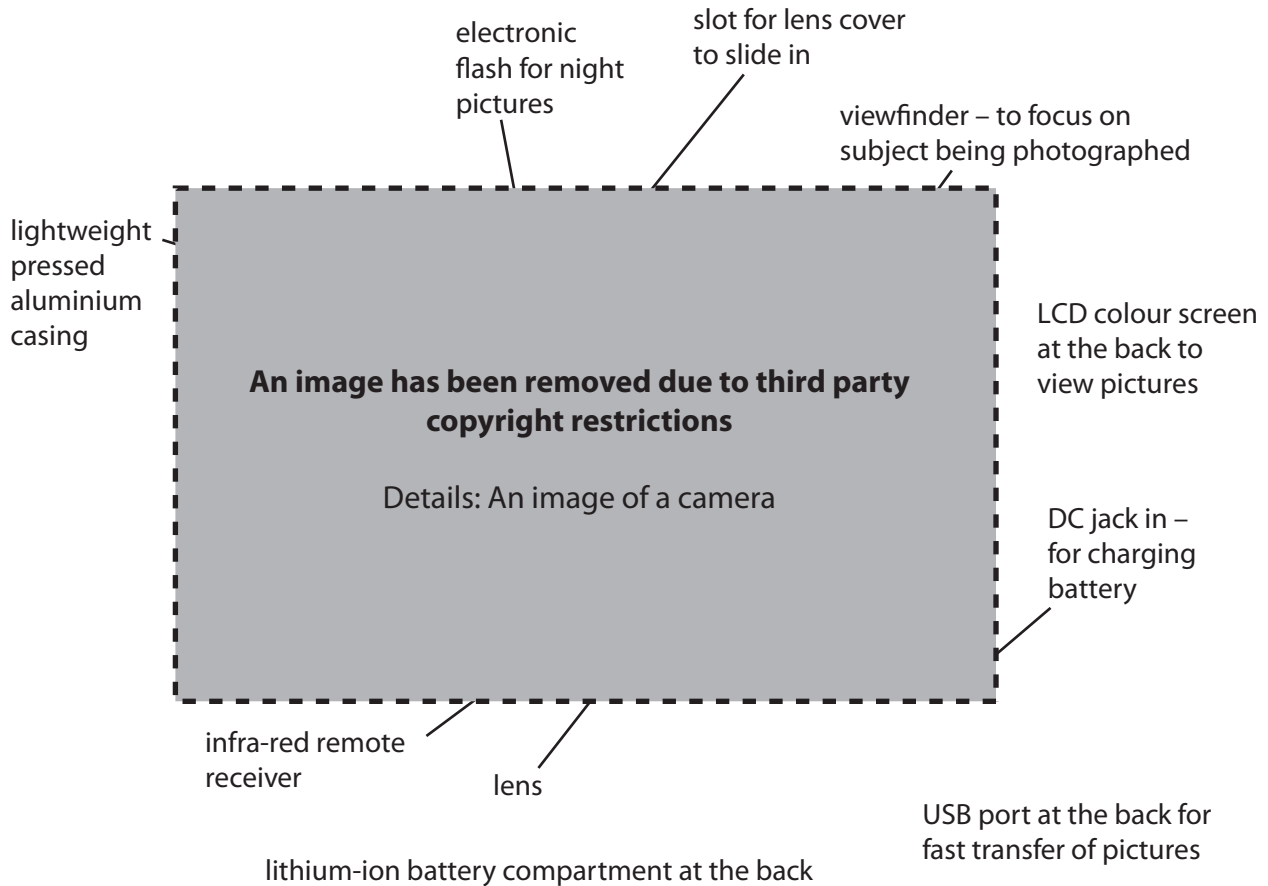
electronic flash for night pictures

slot for lens cover to slide in

viewfinder – to focus on subject being photographed

lightweight pressed aluminium casing

LCD colour screen at the back to view pictures

**An image has been removed due to third party copyright restrictions**

Details: An image of a camera

DC jack in – for charging battery

infra-red remote receiver

lens

USB port at the back for fast transfer of pictures

lithium-ion battery compartment at the back